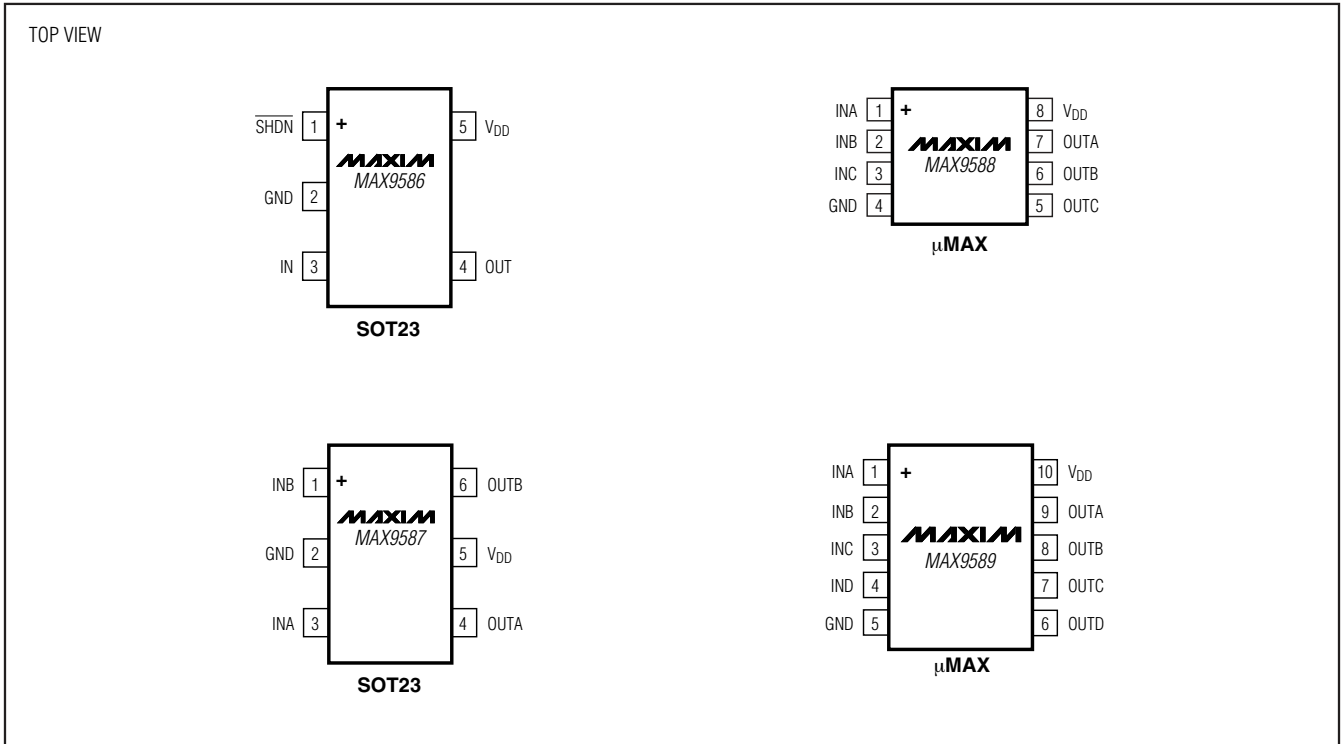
TOP VIEW

$\overline{SHDN}$ 1 + 5 $V_{DD}$

MAXIM
MAX9586

GND 2

IN 3 4 OUT

SOT23

INA 1 + 8 $V_{DD}$
INB 2 7 OUTA
INC 3 6 OUTB
GND 4 5 OUTC

MAXIM
MAX9588

μMAX

INB 1 + 6 OUTB

MAXIM
MAX9587

GND 2 5 $V_{DD}$

INA 3 4 OUTA

SOT23

INA 1 + 10 $V_{DD}$
INB 2 9 OUTA
INC 3 8 OUTB
IND 4 7 OUTC
GND 5 6 OUTD

MAXIM
MAX9589

μMAX